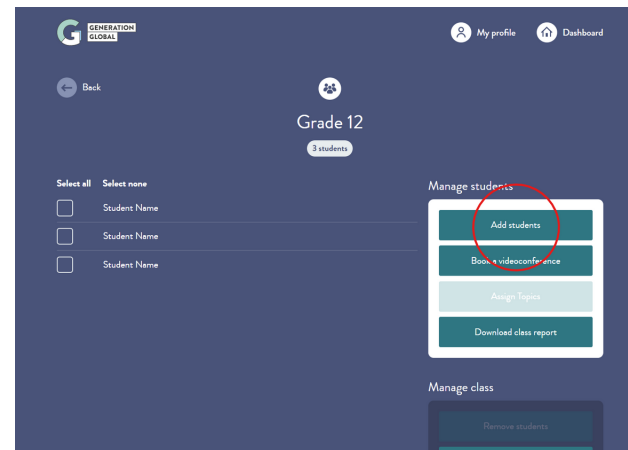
GENERATION GLOBAL

My profile

Dashboard

Back

Grade 12

3 students

Select all Select none

Student Name

Student Name

Student Name

Manage students

Add students

Book a videoconference

Assign Topics

Download class report

Manage class

Remove students